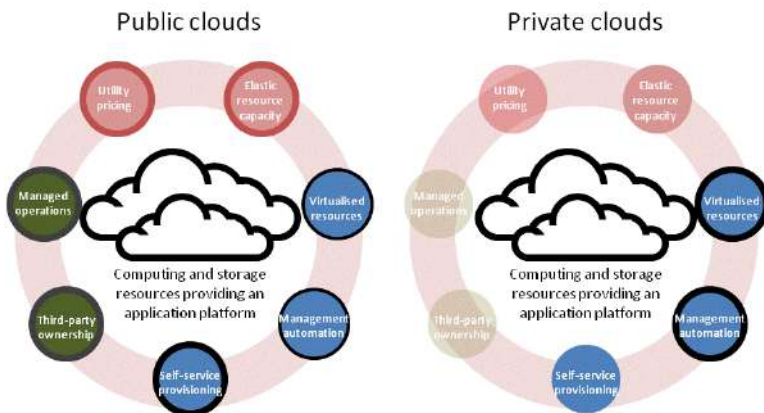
Public clouds

Utility pricing

Elastic resource capacity

Managed operations

Virtualised resources

Computing and storage resources providing an application platform

Third-party ownership

Management automation

Self-service provisioning

Private clouds

Utility pricing

Elastic resource capacity

Managed operations

Virtualised resources

Computing and storage resources providing an application platform

Third-party ownership

Management automation

Self-service provisioning